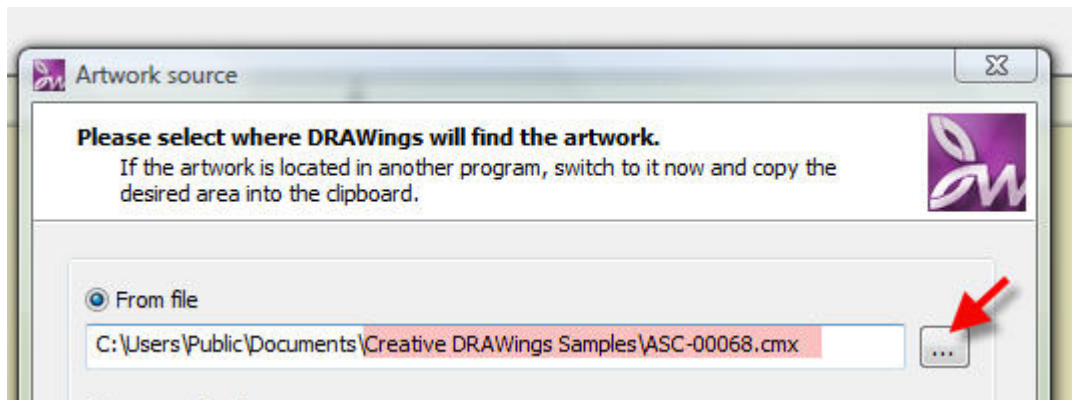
Artwork source

Please select where DRAWings will find the artwork.
If the artwork is located in another program, switch to it now and copy the desired area into the clipboard.

From file

C:\Users\Public\Documents\Creative DRAWings Samples\ASC-00068.cmx

...